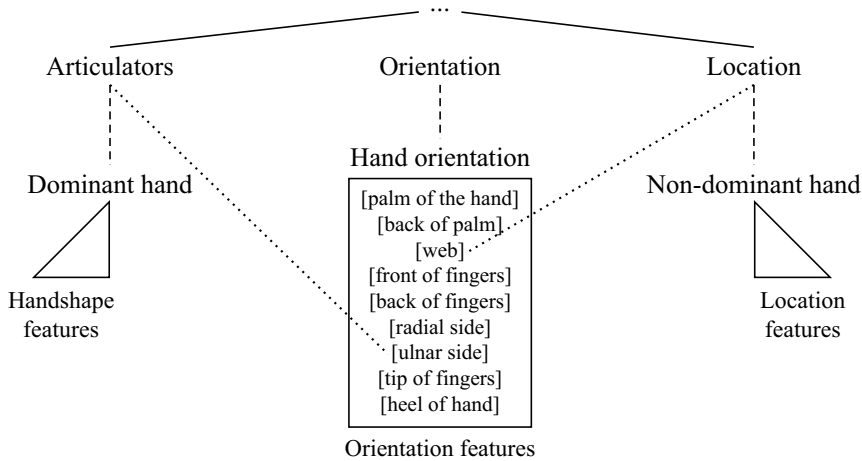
...

Articulators

Orientation

Location

Dominant hand

Hand orientation

Non-dominant hand

[palm of the hand]
[back of palm]
[web]
[front of fingers]
[back of fingers]
[radial side]
[ulnar side]
[tip of fingers]
[heel of hand]

Handshape features

Location features

Orientation features